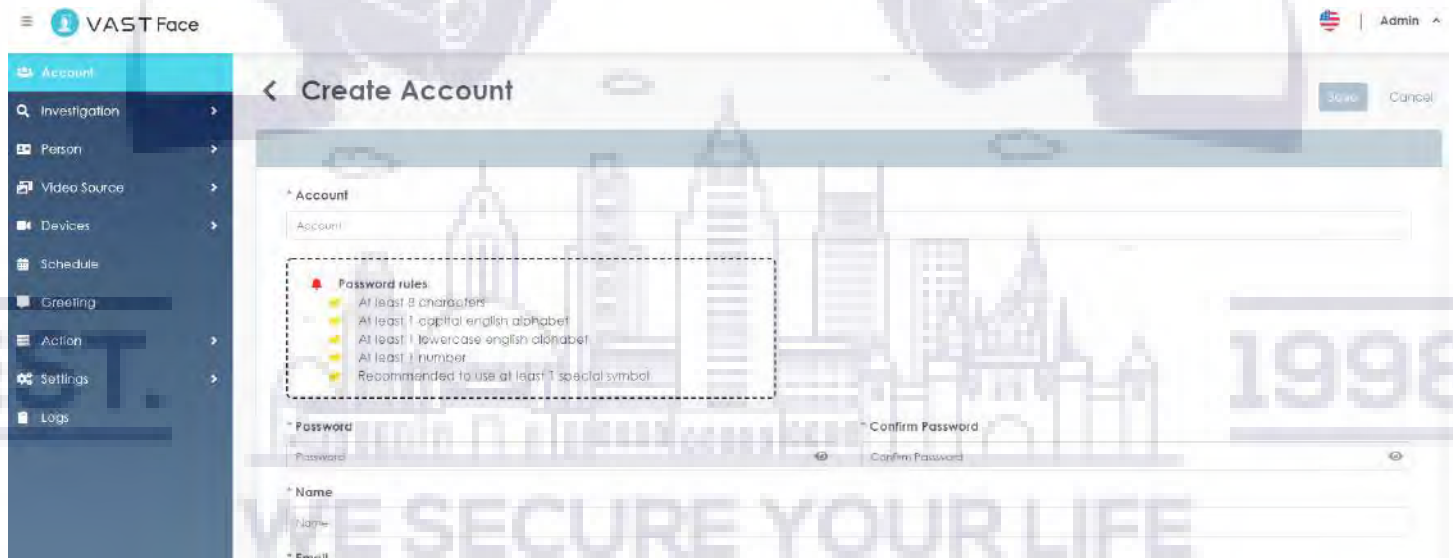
VAST Face

Admin

Account
Investigation
Person
Video Source
Devices
Schedule
Greeting
Action
Settings
Logs

Create Account

Save
Cancel

* Account
Account

Password rules
At least 8 characters
At least 1 capital english alphabet
At least 1 lowercase english alphabet
At least 1 number
Recommended to use at least 1 special symbol

* Password
Password

* Confirm Password
Confirm Password

* Name
Name

* Email

ST. 1998

WE SECURE YOUR LIFE